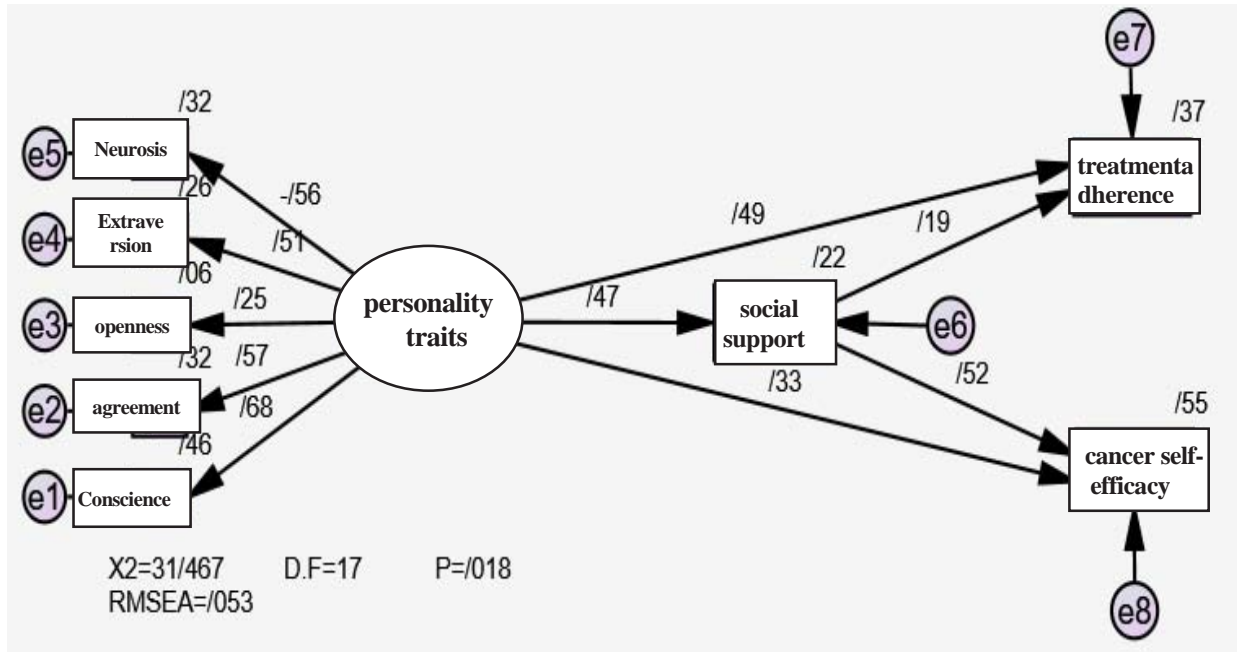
e7

/37

/32

e5 Neurosis

treatmenta dherence

/26

-/56

e4 Extrave rsion

/51

/49

/19

/06

/22

/25

/47

e3 openness

personality traits

social support

e6

/32

/57

/33

/52

e2 agreement

/68

/55

/46

cancer self-efficacy

e1 Conscience

X2=31/467 D.F=17 P=/018
RMSEA=/053

e8